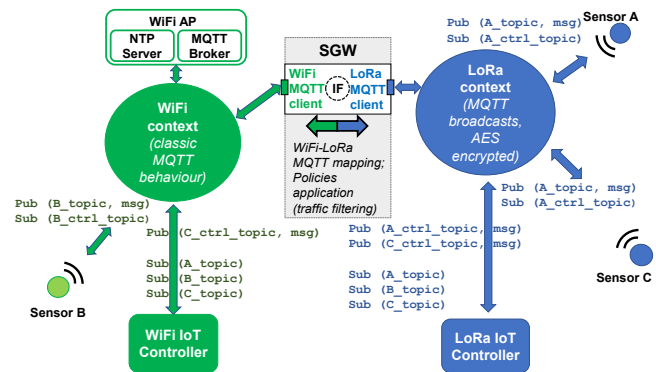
WiFi AP
NTP Server
MQTT Broker

SGW
WiFi MQTT client
IF
LoRa MQTT client
WiFi-LoRa MQTT mapping; Policies application (traffic filtering)

WiFi context (classic MQTT behaviour)

LoRa context (MQTT broadcasts, AES encrypted)

Pub (A_topic, msg)
Sub (A_ctrl_topic)
Sensor A

Pub (B_topic, msg)
Sub (B_ctrl_topic)
Sensor B

Pub (C_ctrl_topic, msg)
Sub (A_topic)
Sub (B_topic)
Sub (C_topic)

WiFi IoT Controller

Pub (A_topic, msg)
Sub (A_ctrl_topic)

Pub (A_ctrl_topic, msg)
Pub (C_ctrl_topic, msg)
Sub (A_topic)
Sub (B_topic)
Sub (C_topic)

Sensor C

LoRa IoT Controller